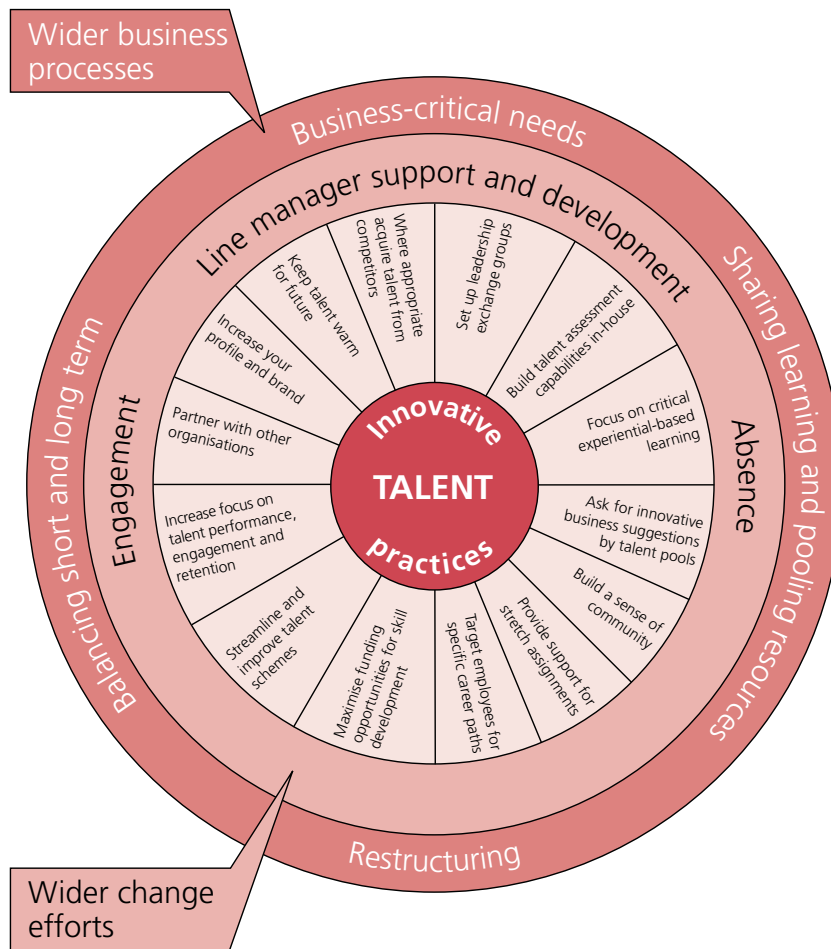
Wider business processes

Business-critical needs

Sharing learning and pooling resources

Restructuring

Balancing short and long term

Line manager support and development

Absence

Engagement

Set up leadership exchange groups

Build talent assessment capabilities in-house

Focus on critical experiential-based learning

Ask for innovative business suggestions by talent pools

Build a sense of community

Provide support for stretch assignments

Target employees for specific career paths

Maximise funding opportunities for skill development

Streamline and improve talent schemes

Increase focus on talent performance, engagement and retention

Partner with other organisations

Increase your profile and brand

Keep talent warm for future

Where appropriate acquire talent from competitors

Innovative

TALENT

practices

Wider change efforts